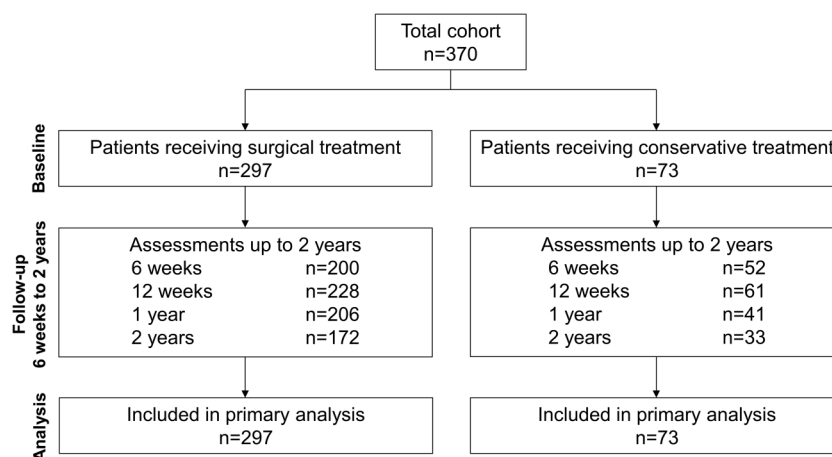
Total cohort
n=370

Baseline

Patients receiving surgical treatment
n=297

Patients receiving conservative treatment
n=73

Follow-up
6 weeks to 2 years

Assessments up to 2 years
6 weeks n=200
12 weeks n=228
1 year n=206
2 years n=172

Assessments up to 2 years
6 weeks n=52
12 weeks n=61
1 year n=41
2 years n=33

Analysis

Included in primary analysis
n=297

Included in primary analysis
n=73